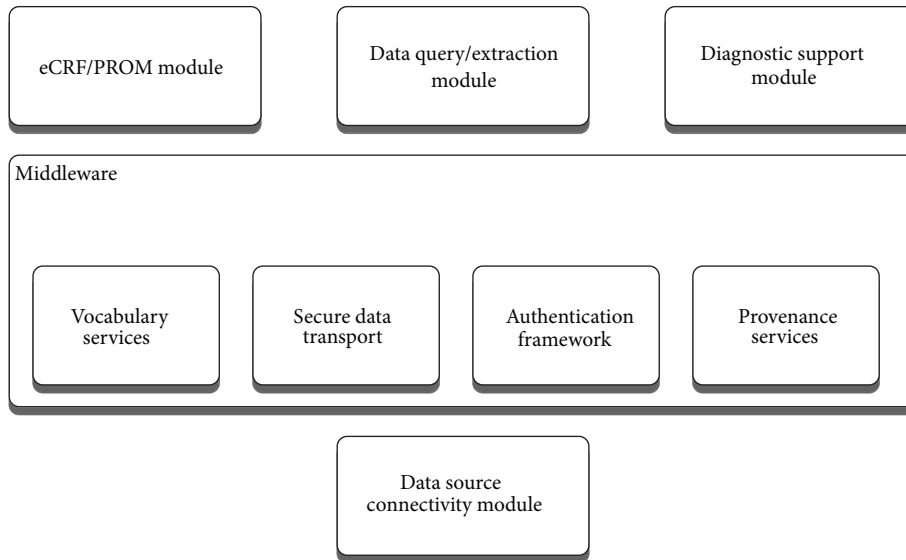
eCRF/PROM module

Data query/extraction module

Diagnostic support module

Middleware

Vocabulary services

Secure data transport

Authentication framework

Provenance services

Data source connectivity module